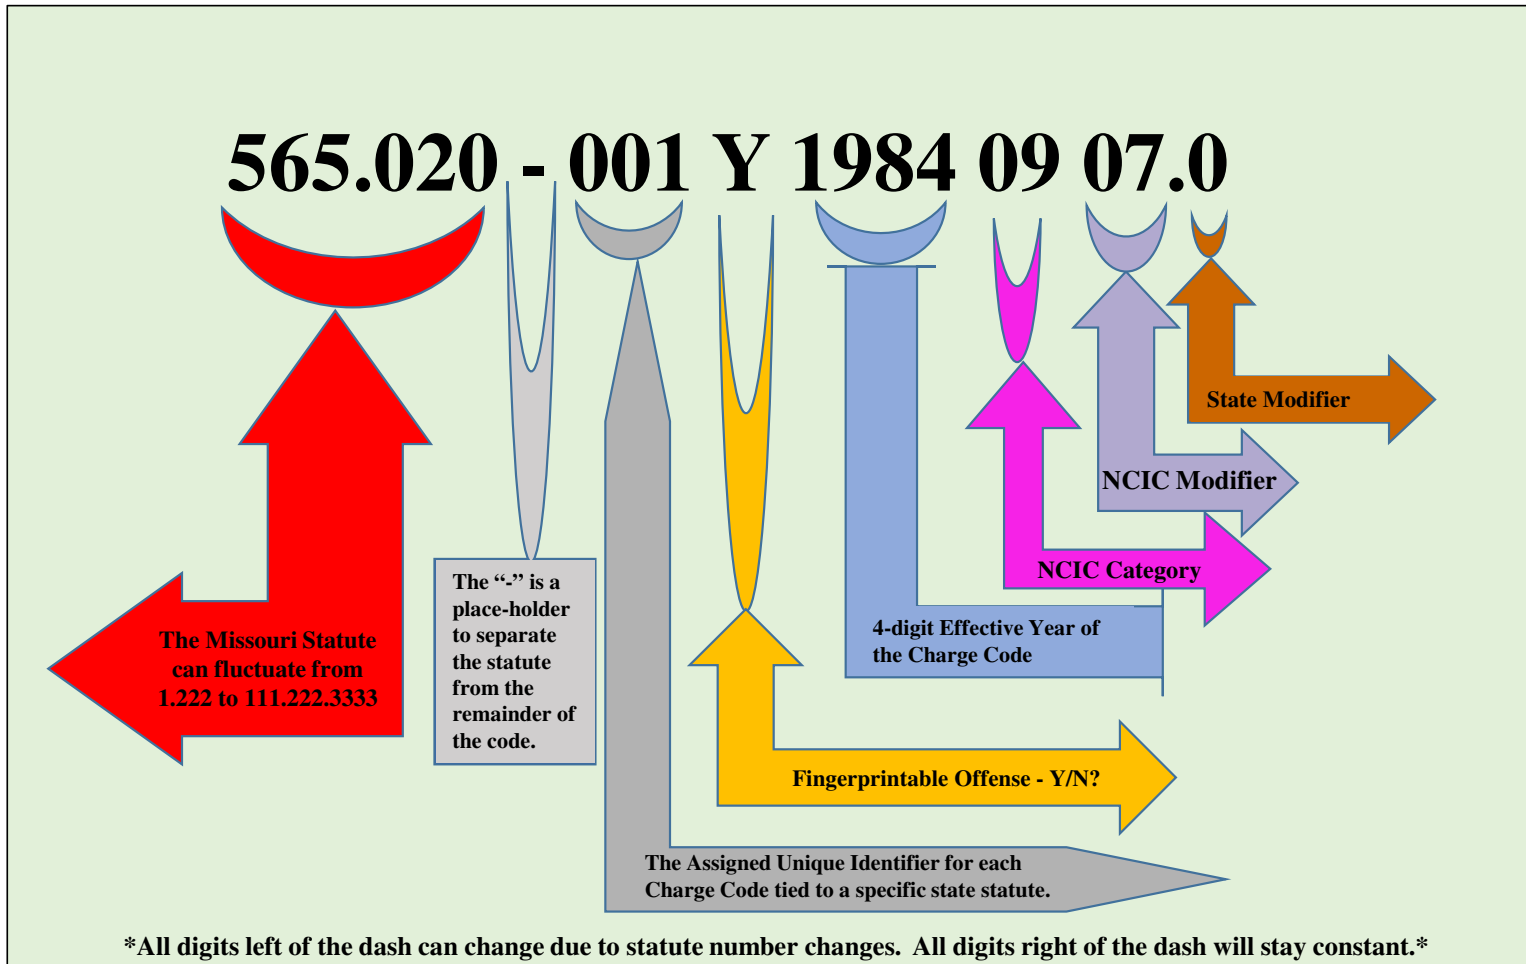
565.020 - 001 Y 1984 09 07.0

State Modifier

NCIC Modifier

NCIC Category

4-digit Effective Year of the Charge Code

The "-" is a place-holder to separate the statute from the remainder of the code.

The Missouri Statute can fluctuate from 1.222 to 111.222.3333

Fingerprintable Offense - Y/N?

The Assigned Unique Identifier for each Charge Code tied to a specific state statute.

*All digits left of the dash can change due to statute number changes. All digits right of the dash will stay constant.*